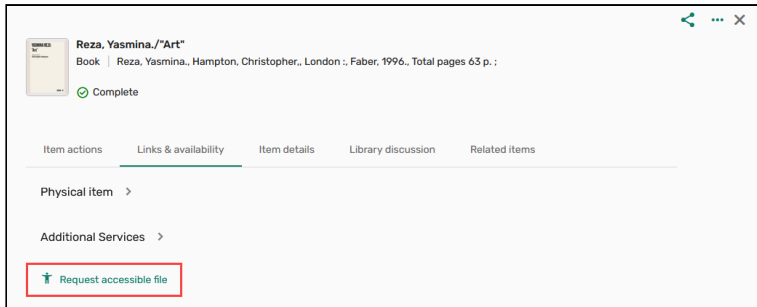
Reza, Yasmina./"Art"

Book | Reza, Yasmina., Hampton, Christopher,, London :, Faber, 1996., Total pages 63 p. ;

Complete

Item actions | Links & availability | Item details | Library discussion | Related items

Physical item >

Additional Services >

Request accessible file